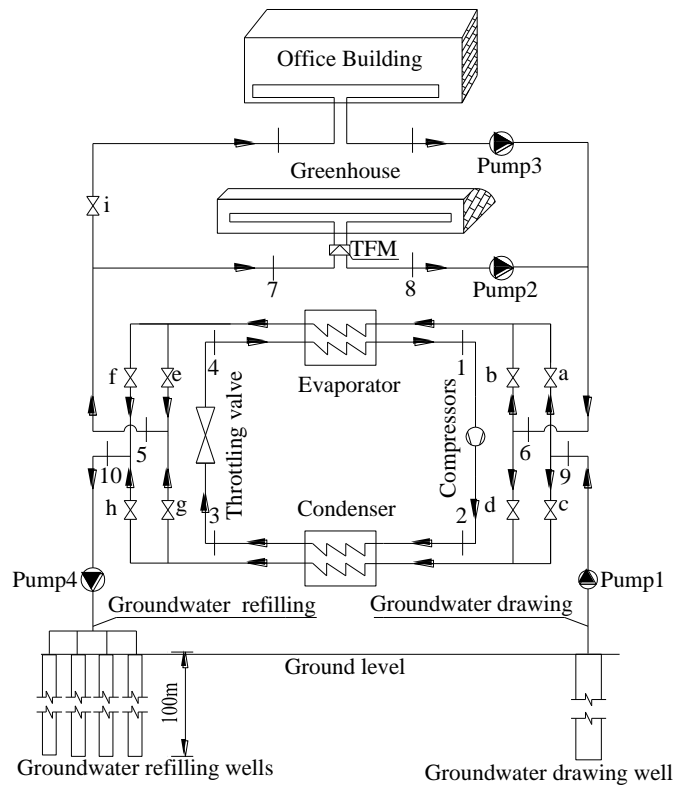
Office Building

Greenhouse

Pump3

i

TFM

7

8

Pump2

4

1

f

e

b

a

Evaporator

Throttling valve

Compressors

5

6

10

9

h

g

3

d

c

2

Condenser

Pump4

Pump1

Groundwater refilling

Groundwater drawing

Ground level

100m

Groundwater refilling wells

Groundwater drawing well